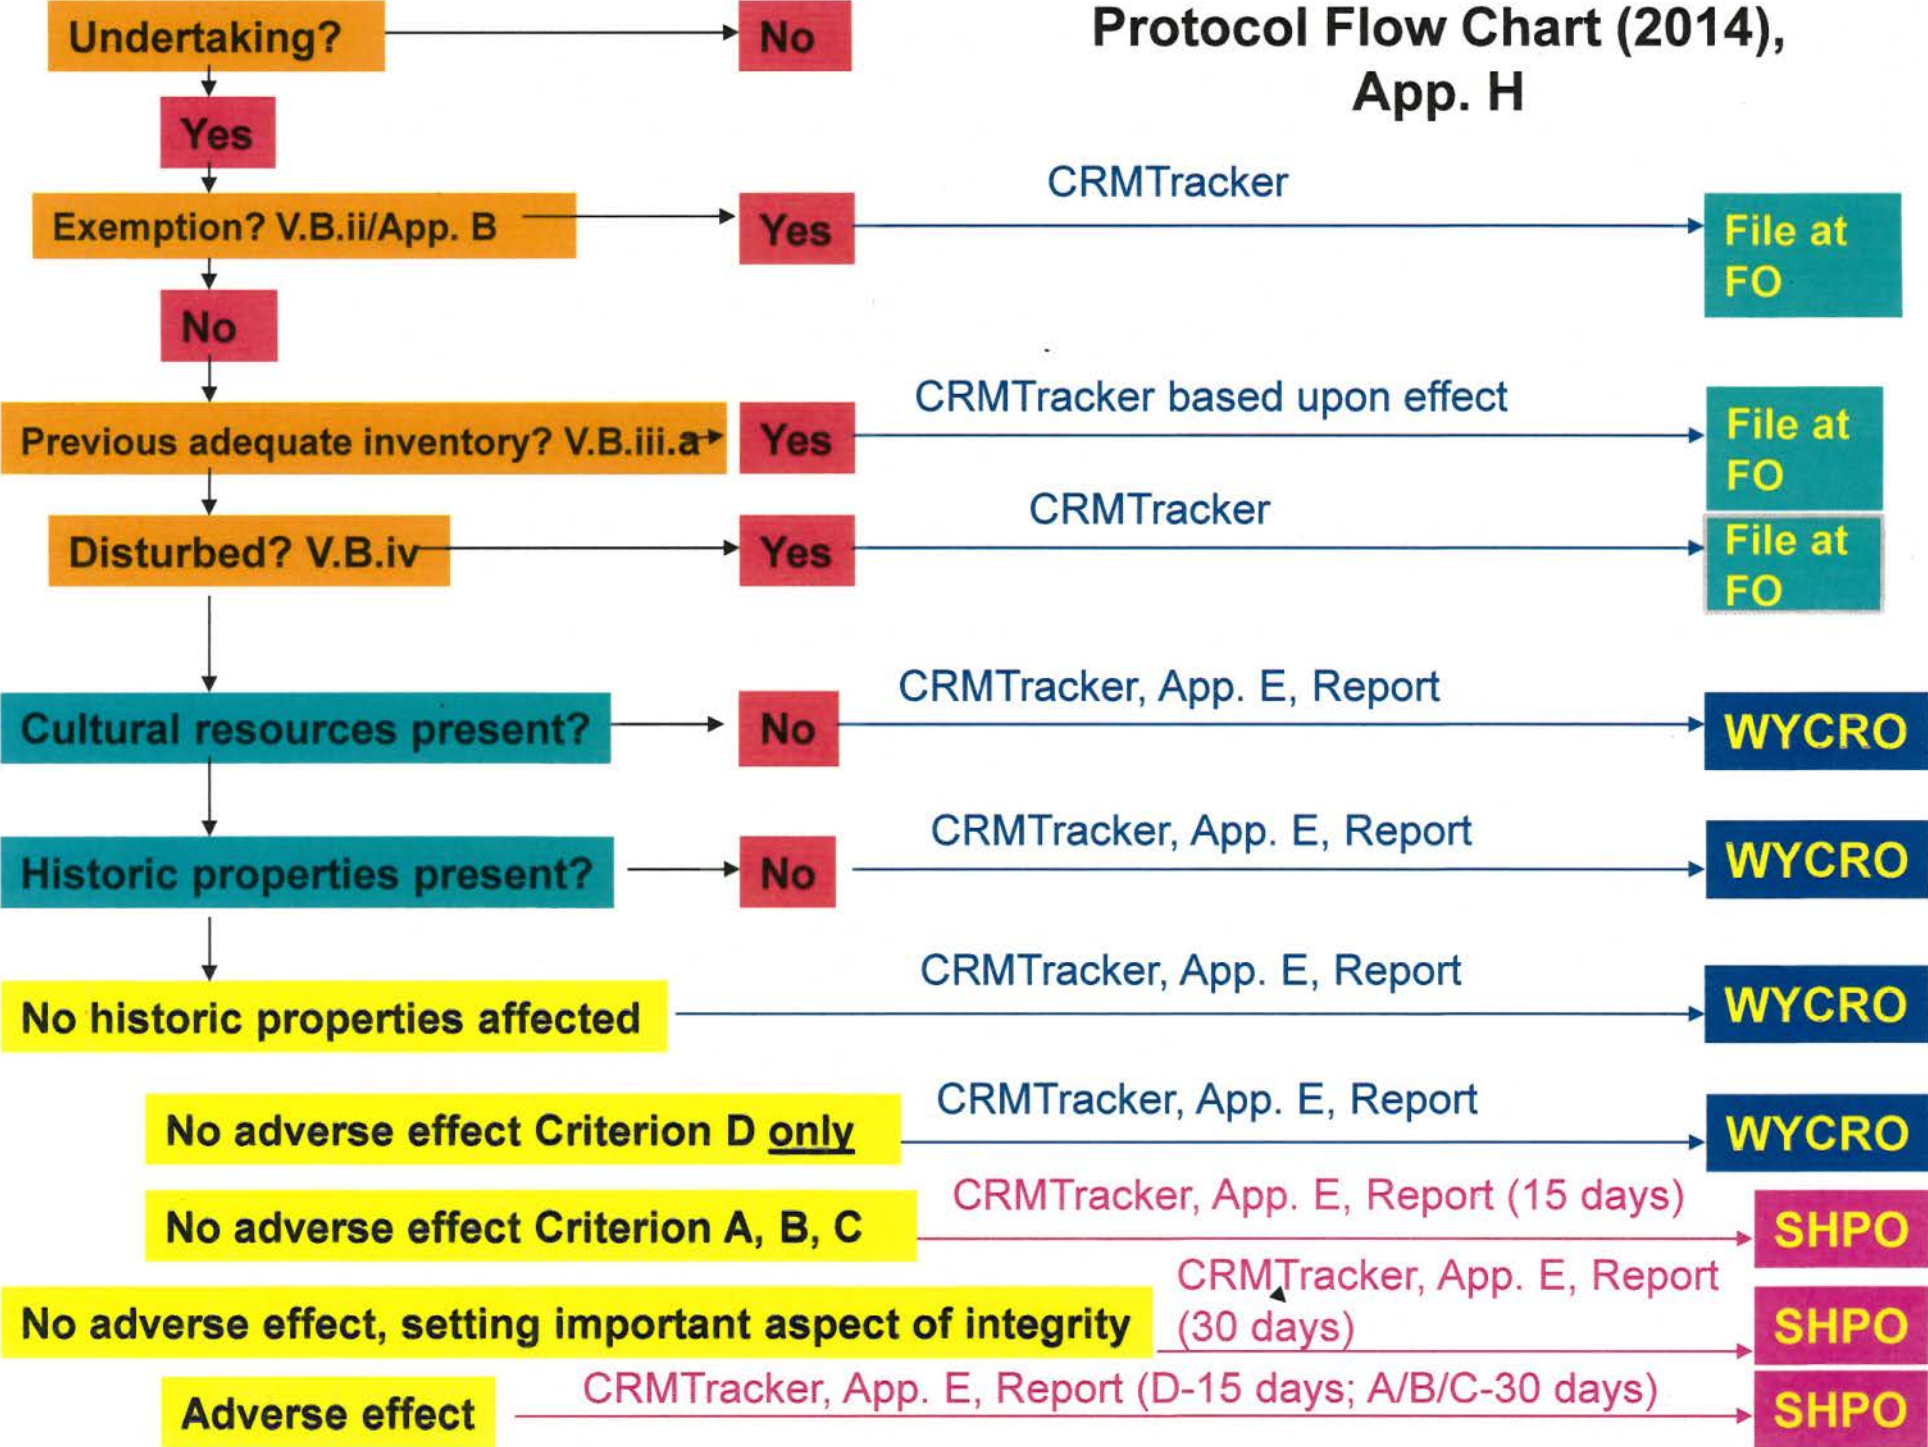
Protocol Flow Chart (2014), App. H

Undertaking?
No
Yes
Exemption? V.B.ii/App. B
Yes
CRMTracker
File at FO
No
Previous adequate inventory? V.B.iii.a
Yes
CRMTracker based upon effect
File at FO
Disturbed? V.B.iv
Yes
CRMTracker
File at FO
Cultural resources present?
No
CRMTracker, App. E, Report
WYCRO
Historic properties present?
No
CRMTracker, App. E, Report
WYCRO
No historic properties affected
CRMTracker, App. E, Report
WYCRO
No adverse effect Criterion D only
CRMTracker, App. E, Report
WYCRO
No adverse effect Criterion A, B, C
CRMTracker, App. E, Report (15 days)
SHPO
No adverse effect, setting important aspect of integrity
CRMTracker, App. E, Report (30 days)
SHPO
Adverse effect
CRMTracker, App. E, Report (D-15 days; A/B/C-30 days)
SHPO